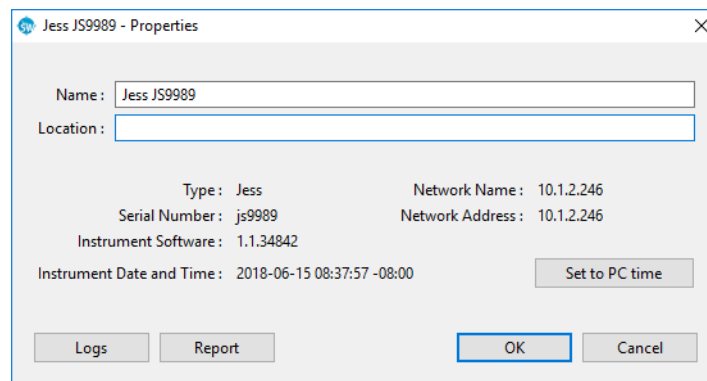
Jess JS9989 - Properties

Name : Jess JS9989
Location :

Type : Jess
Serial Number : js9989
Instrument Software : 1.1.34842
Instrument Date and Time : 2018-06-15 08:37:57 -08:00

Network Name : 10.1.2.246
Network Address : 10.1.2.246

Set to PC time

Logs
Report
OK
Cancel